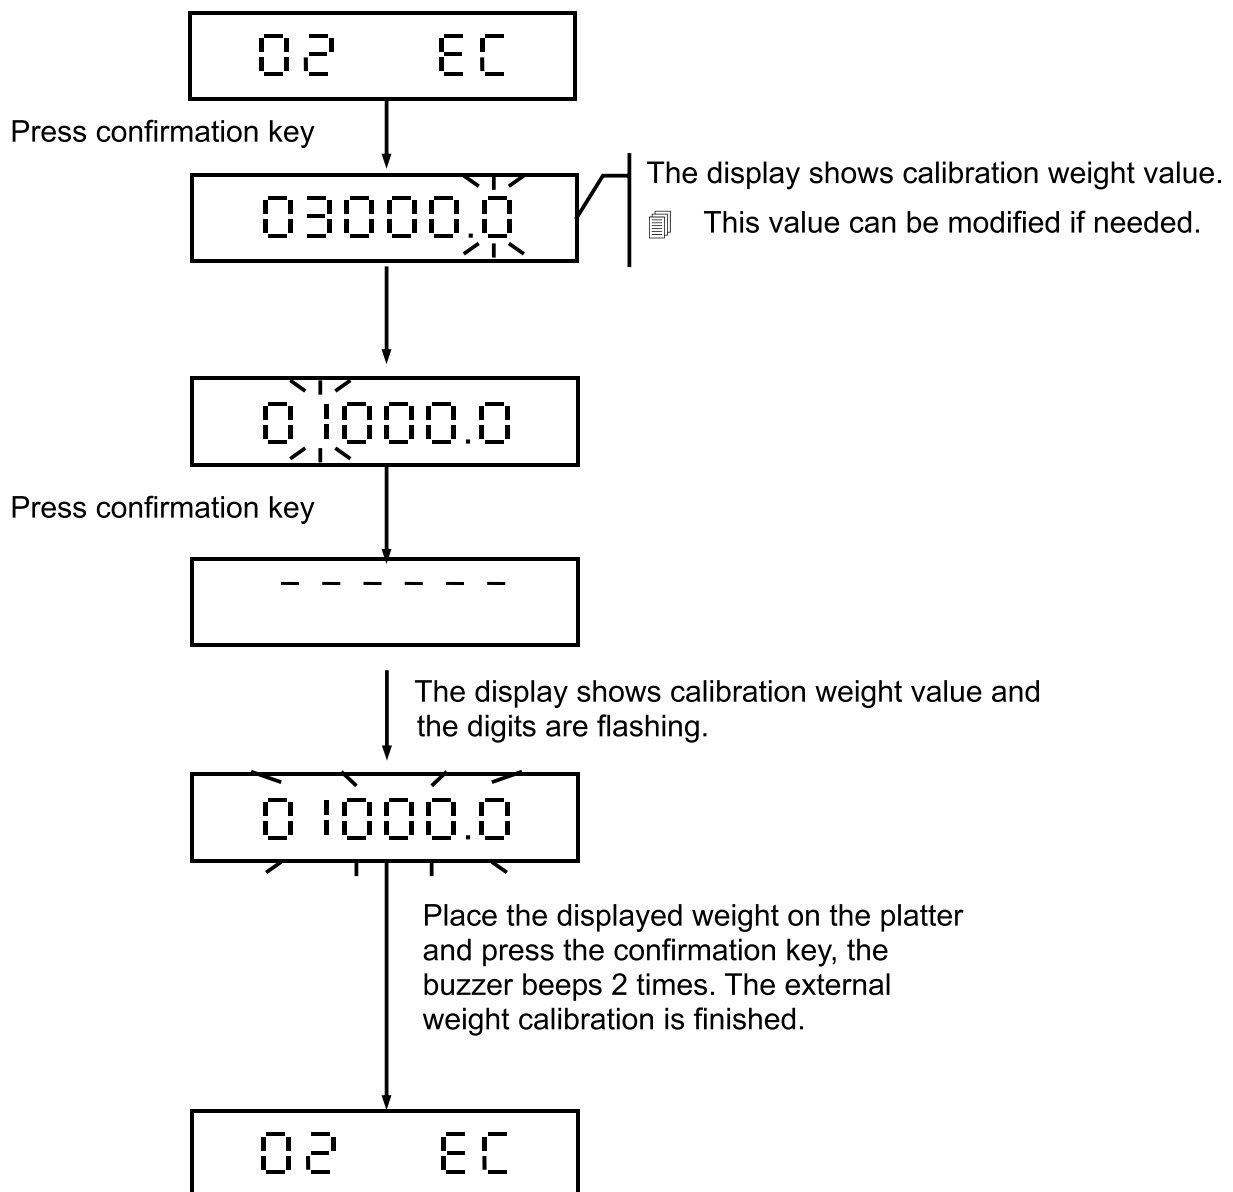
02 EC

Press confirmation key

03000.0

The display shows calibration weight value.

This value can be modified if needed.

01000.0

Press confirmation key

- - - - - -

The display shows calibration weight value and the digits are flashing.

01000.0

Place the displayed weight on the platter and press the confirmation key, the buzzer beeps 2 times. The external weight calibration is finished.

02 EC